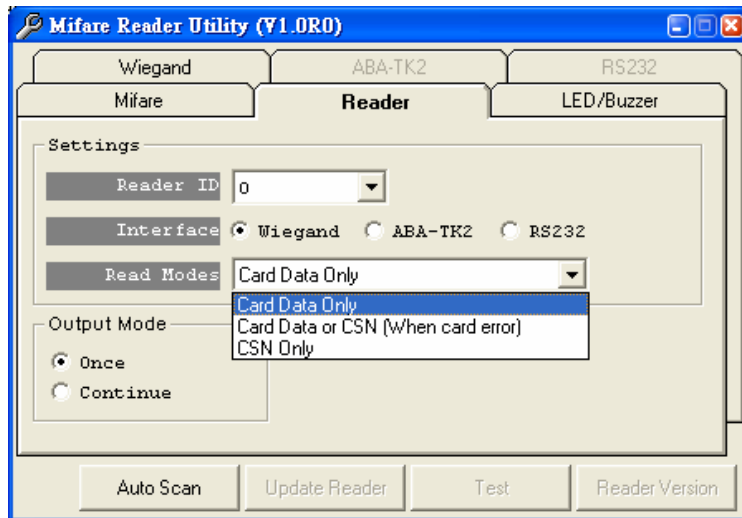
Mifare Reader Utility (V1.0R0)

Wiegand
ABA-TK2
RS232
Mifare
Reader
LED/Buzzer

Settings

Reader ID 0

Interface Wiegand ABA-TK2 RS232

Read Modes Card Data Only

Card Data Only
Card Data or CSN (When card error)
CSN Only

Output Mode

Once
Continue

Auto Scan
Update Reader
Test
Reader Version